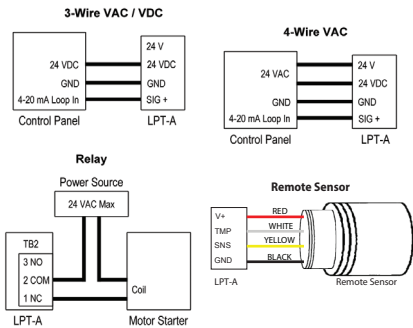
3-Wire VAC / VDC

24 VDC
GND
4-20 mA Loop In
Control Panel

24 V
24 VDC
GND
SIG +
LPT-A

4-Wire VAC

24 VAC
GND
4-20 mA Loop In
Control Panel

24 V
24 VDC
GND
SIG +
LPT-A

Relay

Power Source
24 VAC Max

TB2
3 NO
2 COM
1 NC
LPT-A

Coil
Motor Starter

Remote Sensor

V+
TMP
SNS
GND
LPT-A

RED
WHITE
YELLOW
BLACK

Remote Sensor